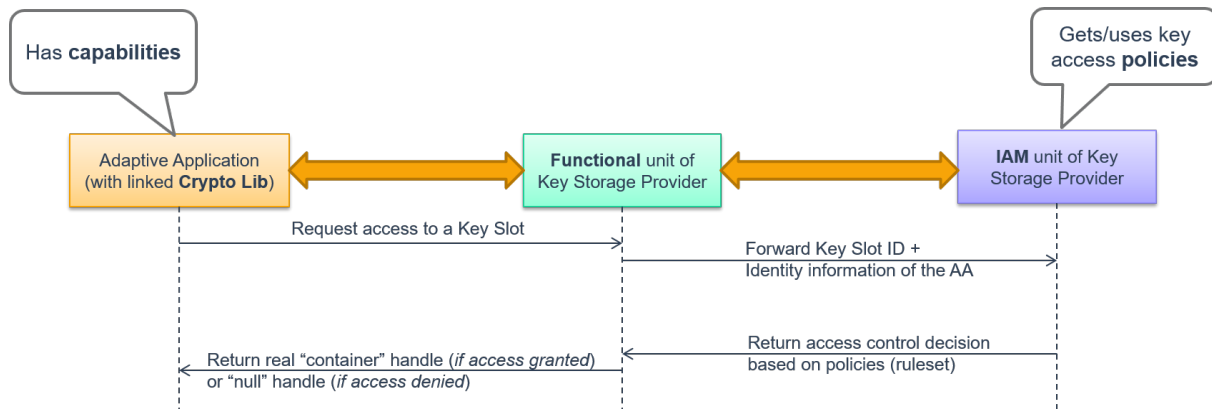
Has **capabilities**

Gets/uses key access **policies**

Adaptive Application (with linked **Crypto Lib**)

**Functional** unit of Key Storage Provider

**IAM** unit of Key Storage Provider

Request access to a Key Slot

Forward Key Slot ID + Identity information of the AA

Return access control decision based on policies (ruleset)

Return real “container” handle (*if access granted*) or “null” handle (*if access denied*)